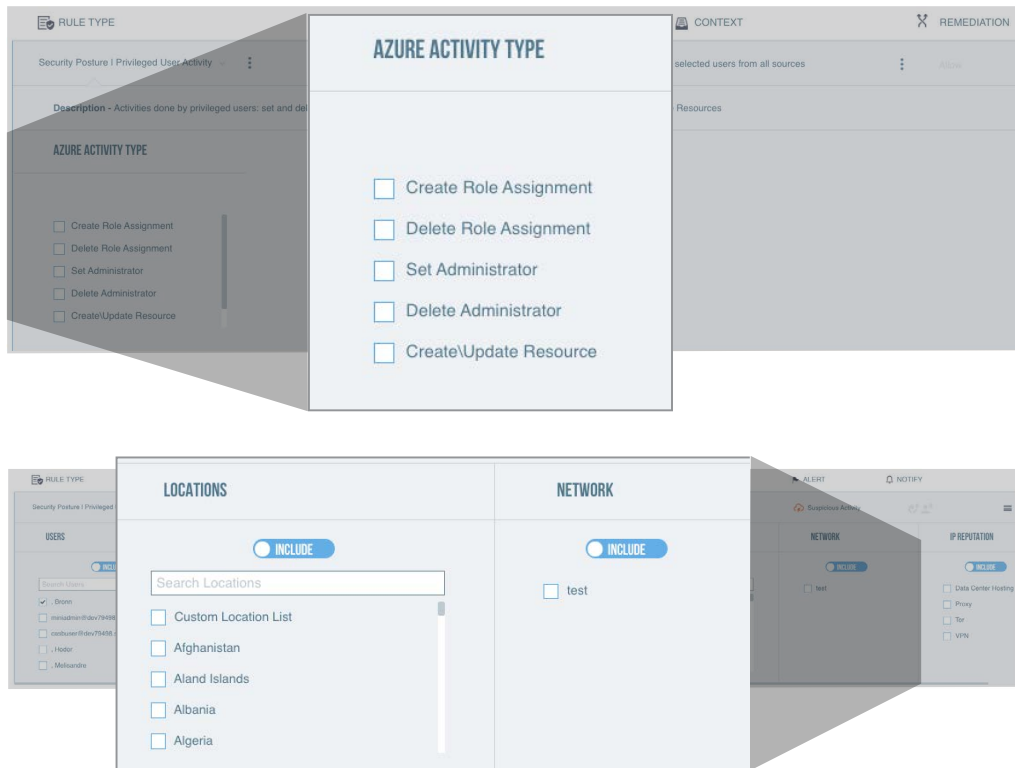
RULE TYPE

CONTEXT

REMEDIATION

Security Posture | Privileged User Activity

selected users from all sources

Description - Activities done by privileged users: set and del

Resources

AZURE ACTIVITY TYPE

Create Role Assignment

Delete Role Assignment

Set Administrator

Delete Administrator

Create\Update Resource

AZURE ACTIVITY TYPE

Create Role Assignment

Delete Role Assignment

Set Administrator

Delete Administrator

Create\Update Resource

RULE TYPE

ALERT

NOTIFY

Security Posture | Privileged

Suspicious Activity

USERS

Search Users

Bronn

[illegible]@dev79498

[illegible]@dev79498

Hodor

Melisandre

NETWORK

INCLUDE

test

IP REPUTATION

INCLUDE

Data Center Hosting

Proxy

Tor

VPN

LOCATIONS

INCLUDE

Search Locations

Custom Location List

Afghanistan

Aland Islands

Albania

Algeria

NETWORK

INCLUDE

test